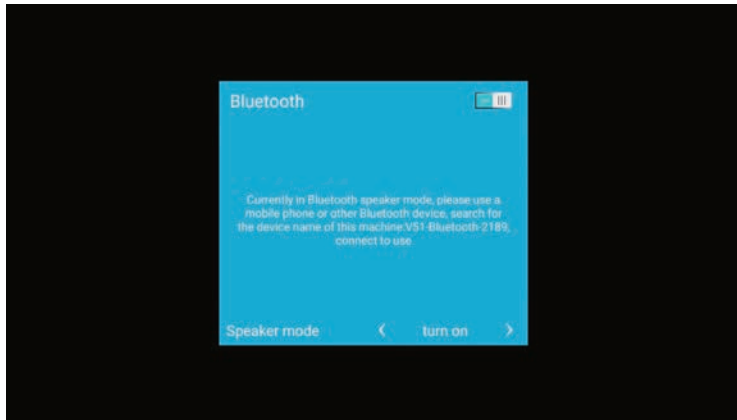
Bluetooth

Currently in Bluetooth speaker mode, please use a mobile phone or other Bluetooth device, search for the device name of this machine:V51-Bluetooth-2189, connect to use

Speaker mode ‹ turn on ›